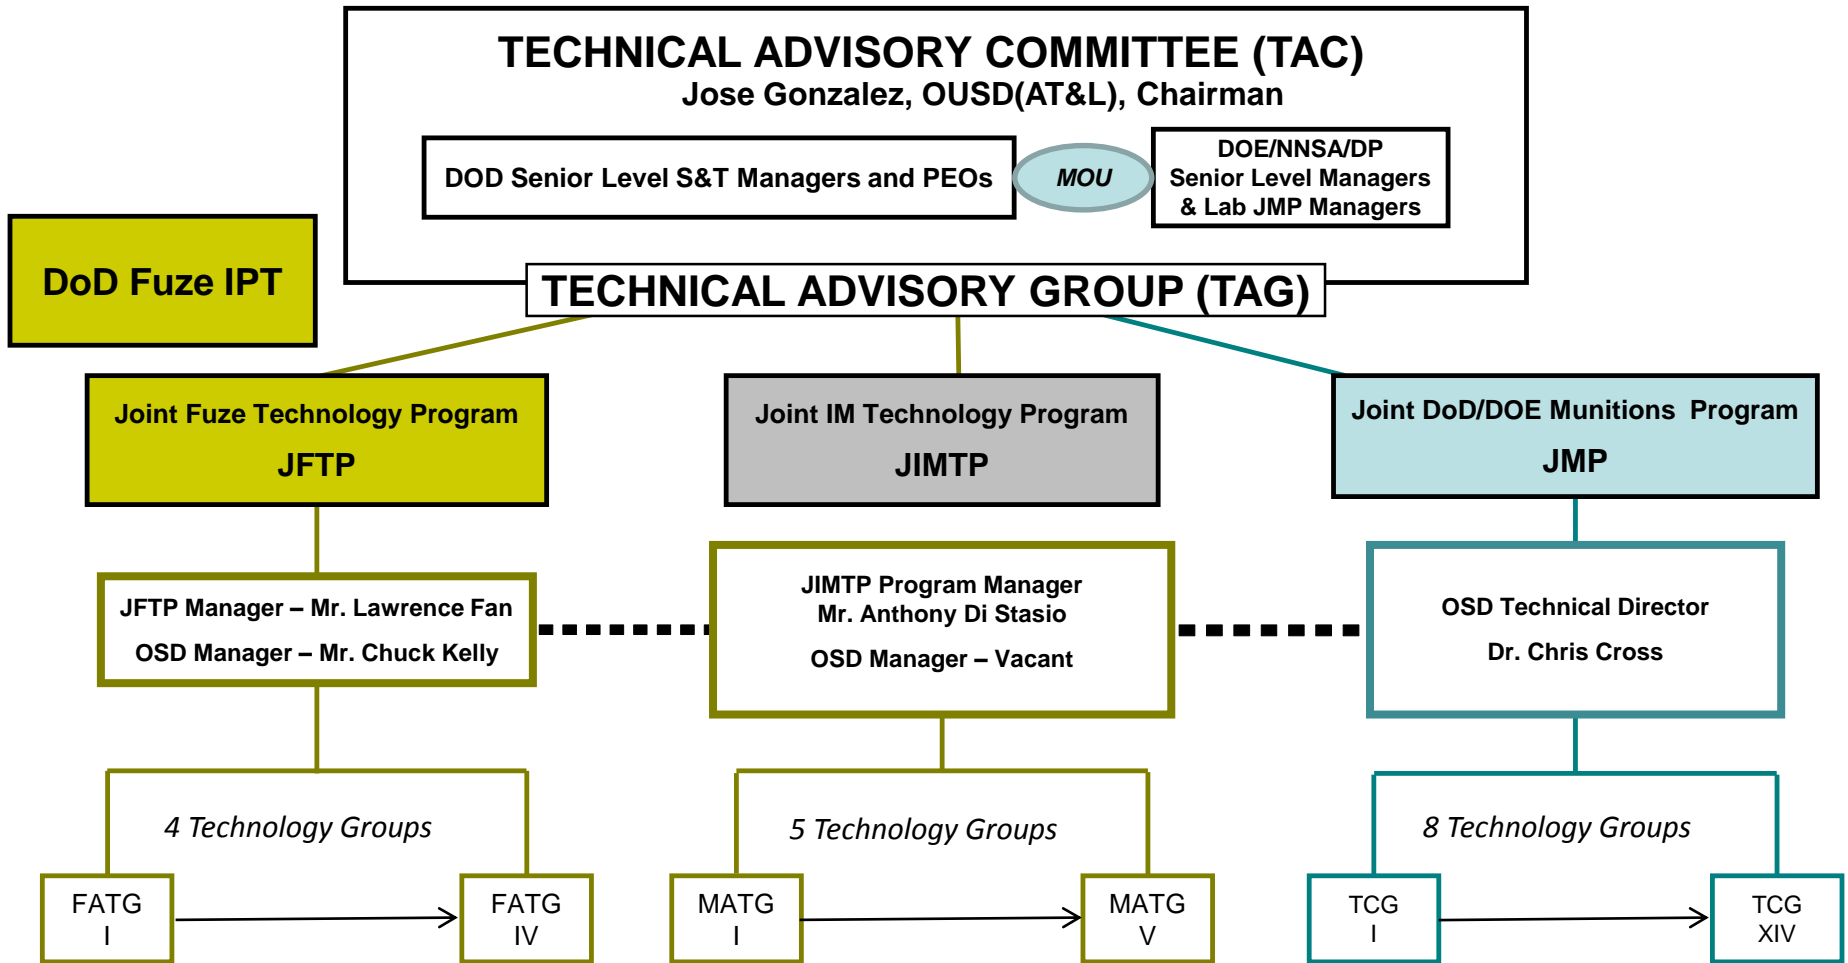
TECHNICAL ADVISORY COMMITTEE (TAC)
Jose Gonzalez, OUSD(AT&L), Chairman

DOD Senior Level S&T Managers and PEOs

MOU

DOE/NNSA/DP
Senior Level Managers
& Lab JMP Managers

DoD Fuze IPT

TECHNICAL ADVISORY GROUP (TAG)

Joint Fuze Technology Program
JFTP

Joint IM Technology Program
JIMTP

Joint DoD/DOE Munitions Program
JMP

JFTP Manager – Mr. Lawrence Fan
OSD Manager – Mr. Chuck Kelly

JIMTP Program Manager
Mr. Anthony Di Stasio
OSD Manager – Vacant

OSD Technical Director
Dr. Chris Cross

4 Technology Groups

5 Technology Groups

8 Technology Groups

FATG
I

FATG
IV

MATG
I

MATG
V

TCG
I

TCG
XIV